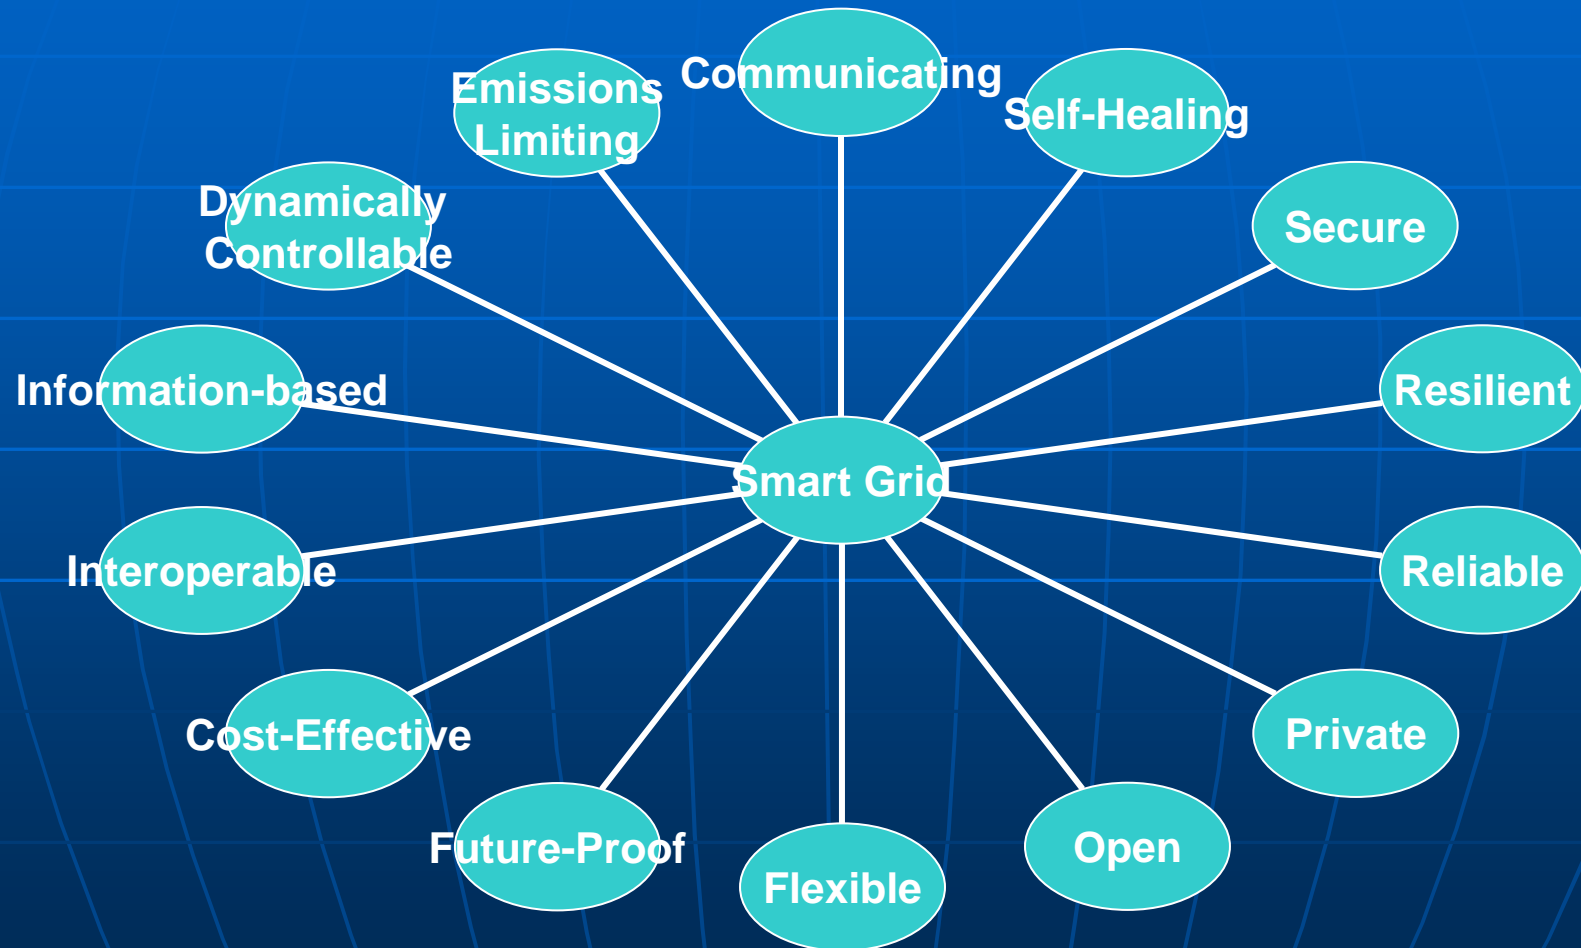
Communicating

Emissions Limiting

Self-Healing

Dynamically Controllable

Secure

Information-based

Resilient

Smart Grid

Interoperable

Reliable

Cost-Effective

Private

Future-Proof

Open

Flexible